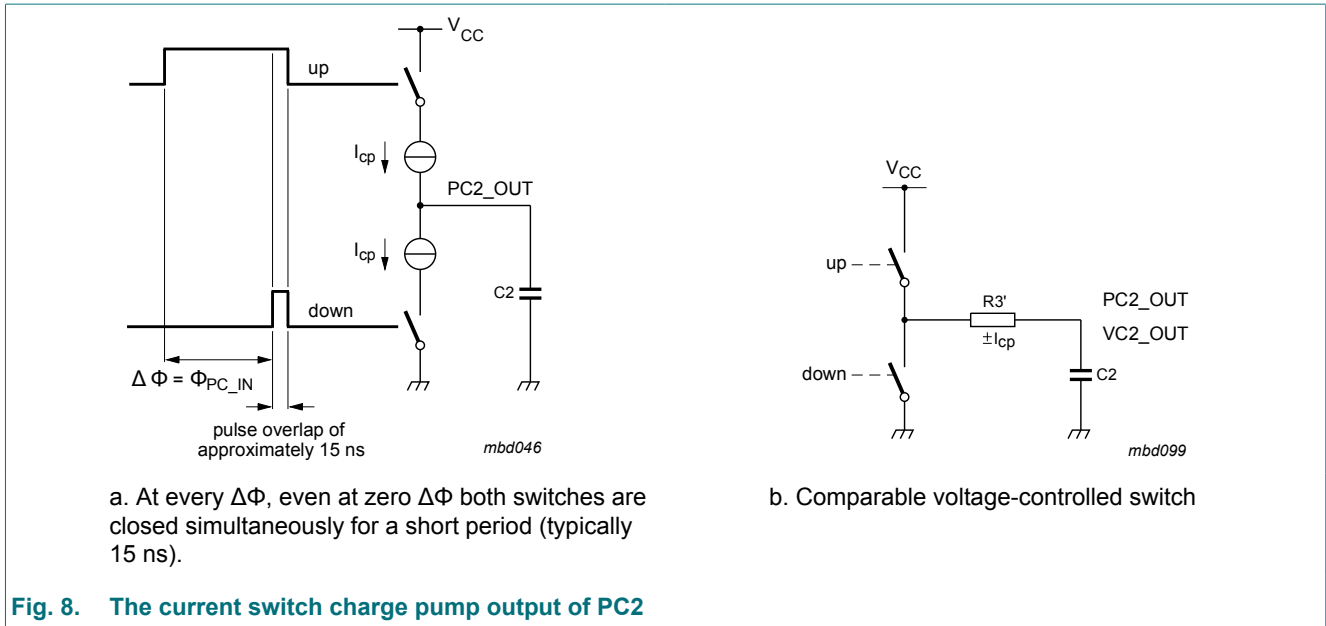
$V_{CC}$

up

$I_{cp}$

PC2_OUT

$I_{cp}$

C2

down

$\Delta\Phi = \Phi_{PC\_IN}$

pulse overlap of approximately 15 ns

mbd046

$V_{CC}$

up

R3'

PC2_OUT

VC2_OUT

$\pm I_{cp}$

down

C2

mbd099

a. At every ΔΦ, even at zero ΔΦ both switches are closed simultaneously for a short period (typically 15 ns).

b. Comparable voltage-controlled switch

**Fig. 8. The current switch charge pump output of PC2**